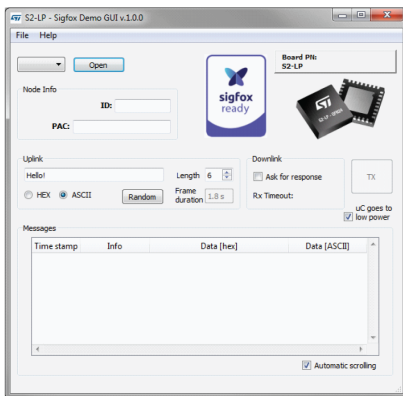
S2-LP - Sigfox Demo GUI v.1.0.0

File Help

Open

Node Info

ID:

PAC:

sigfox ready

Board PN:
S2-LP

Uplink

Hello!

Length 6

HEX ASCII

Random

Frame duration 1.8 s

Downlink

Ask for response

Rx Timeout:

TX

uC goes to low power

Messages

| Time stamp | Info | Data [hex] | Data [ASCII] |
|---|---|---|---|

Automatic scrolling